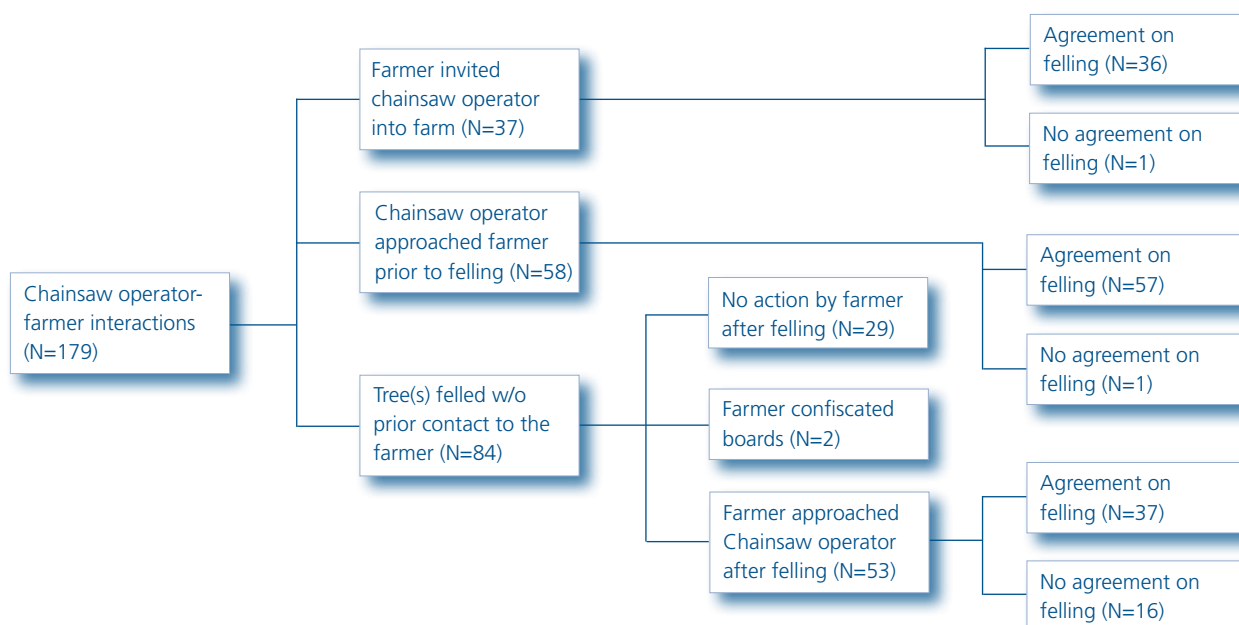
Chainsaw operator-farmer interactions (N=179)

Farmer invited chainsaw operator into farm (N=37)

Agreement on felling (N=36)

No agreement on felling (N=1)

Chainsaw operator approached farmer prior to felling (N=58)

Agreement on felling (N=57)

No agreement on felling (N=1)

Tree(s) felled w/o prior contact to the farmer (N=84)

No action by farmer after felling (N=29)

Farmer confiscated boards (N=2)

Farmer approached Chainsaw operator after felling (N=53)

Agreement on felling (N=37)

No agreement on felling (N=16)